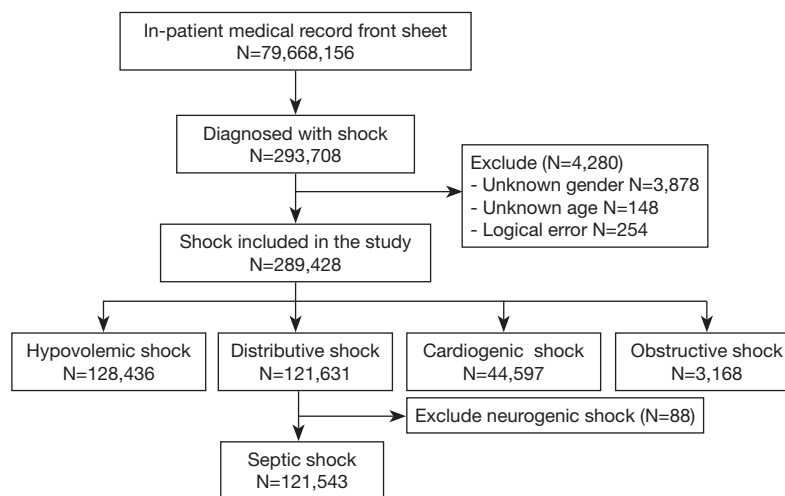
In-patient medical record front sheet
N=79,668,156

Diagnosed with shock
N=293,708

Exclude (N=4,280)
- Unknown gender N=3,878
- Unknown age N=148
- Logical error N=254

Shock included in the study
N=289,428

Hypovolemic shock
N=128,436

Distributive shock
N=121,631

Cardiogenic shock
N=44,597

Obstructive shock
N=3,168

Exclude neurogenic shock (N=88)

Septic shock
N=121,543